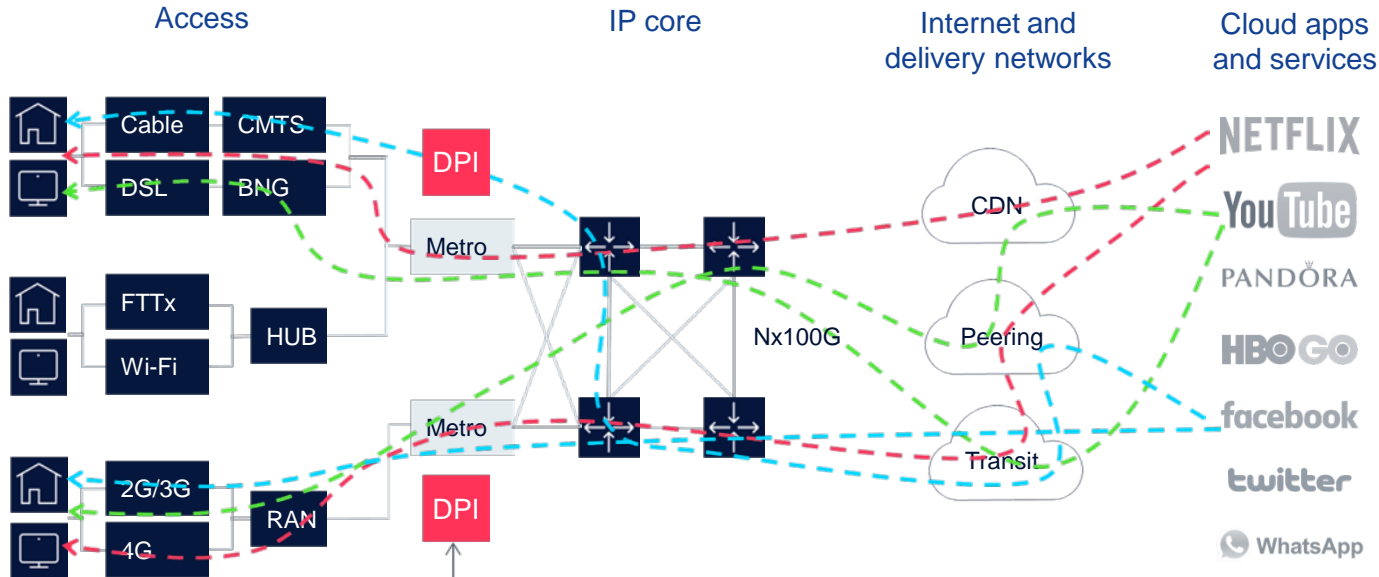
Access

IP core

Internet and delivery networks

Cloud apps and services

Cable

CMTS

DSL

BNG

DPI

Metro

FTTx

Wi-Fi

HUB

Metro

2G/3G

4G

RAN

DPI

Nx100G

CDN

Peering

Transit

NETFLIX

YouTube

PANDORA

HBO GO

facebook

twitter

WhatsApp